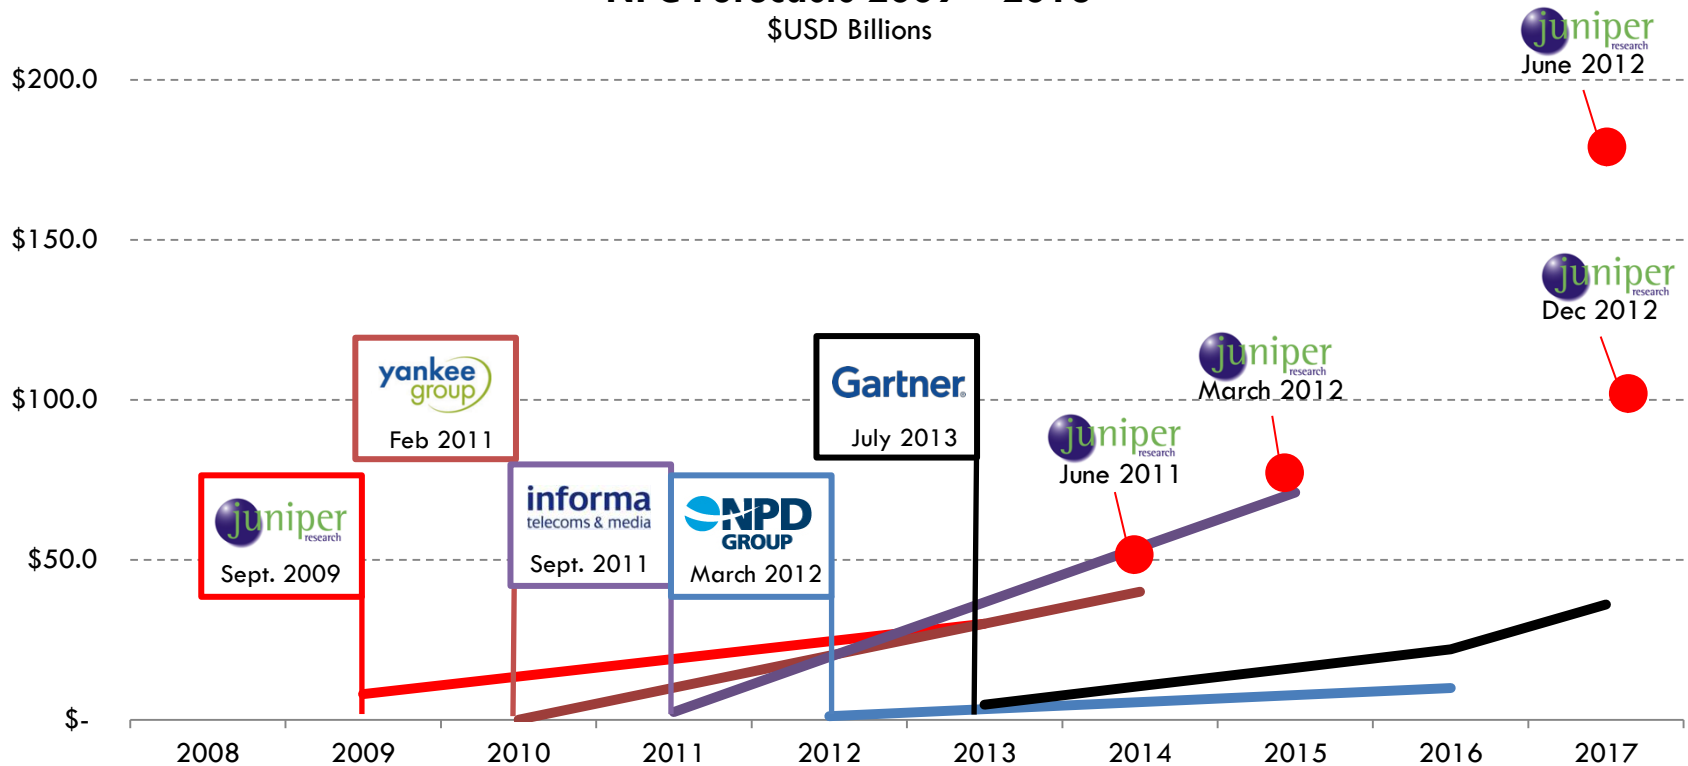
$USD Billions

juniper research
June 2012

$200.0

$150.0

juniper research
Dec 2012

juniper research
March 2012

yankee group
Feb 2011

Gartner
July 2013

$100.0

juniper research
June 2011

juniper research
Sept. 2009

informa telecoms & media
Sept. 2011

NPD GROUP
March 2012

$50.0

$-

2008 2009 2010 2011 2012 2013 2014 2015 2016 2017